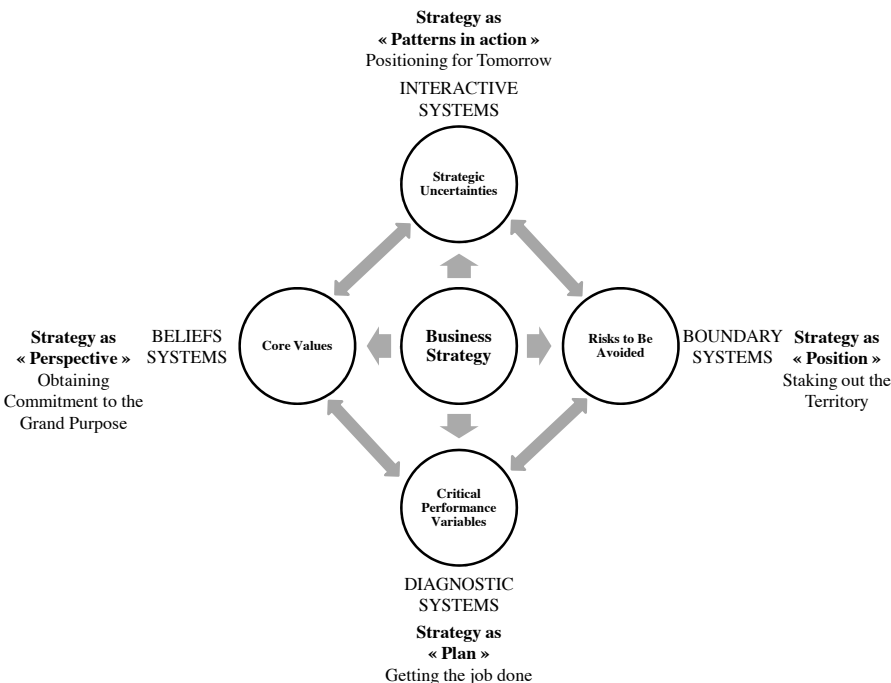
**Strategy as « Patterns in action »**
Positioning for Tomorrow

INTERACTIVE SYSTEMS

Strategic Uncertainties

Strategy as « Perspective »
Obtaining Commitment to the Grand Purpose

BELIEFS SYSTEMS

Core Values

Business Strategy

Risks to Be Avoided

BOUNDARY SYSTEMS

Strategy as « Position »
Staking out the Territory

Critical Performance Variables

DIAGNOSTIC SYSTEMS

Strategy as « Plan »
Getting the job done